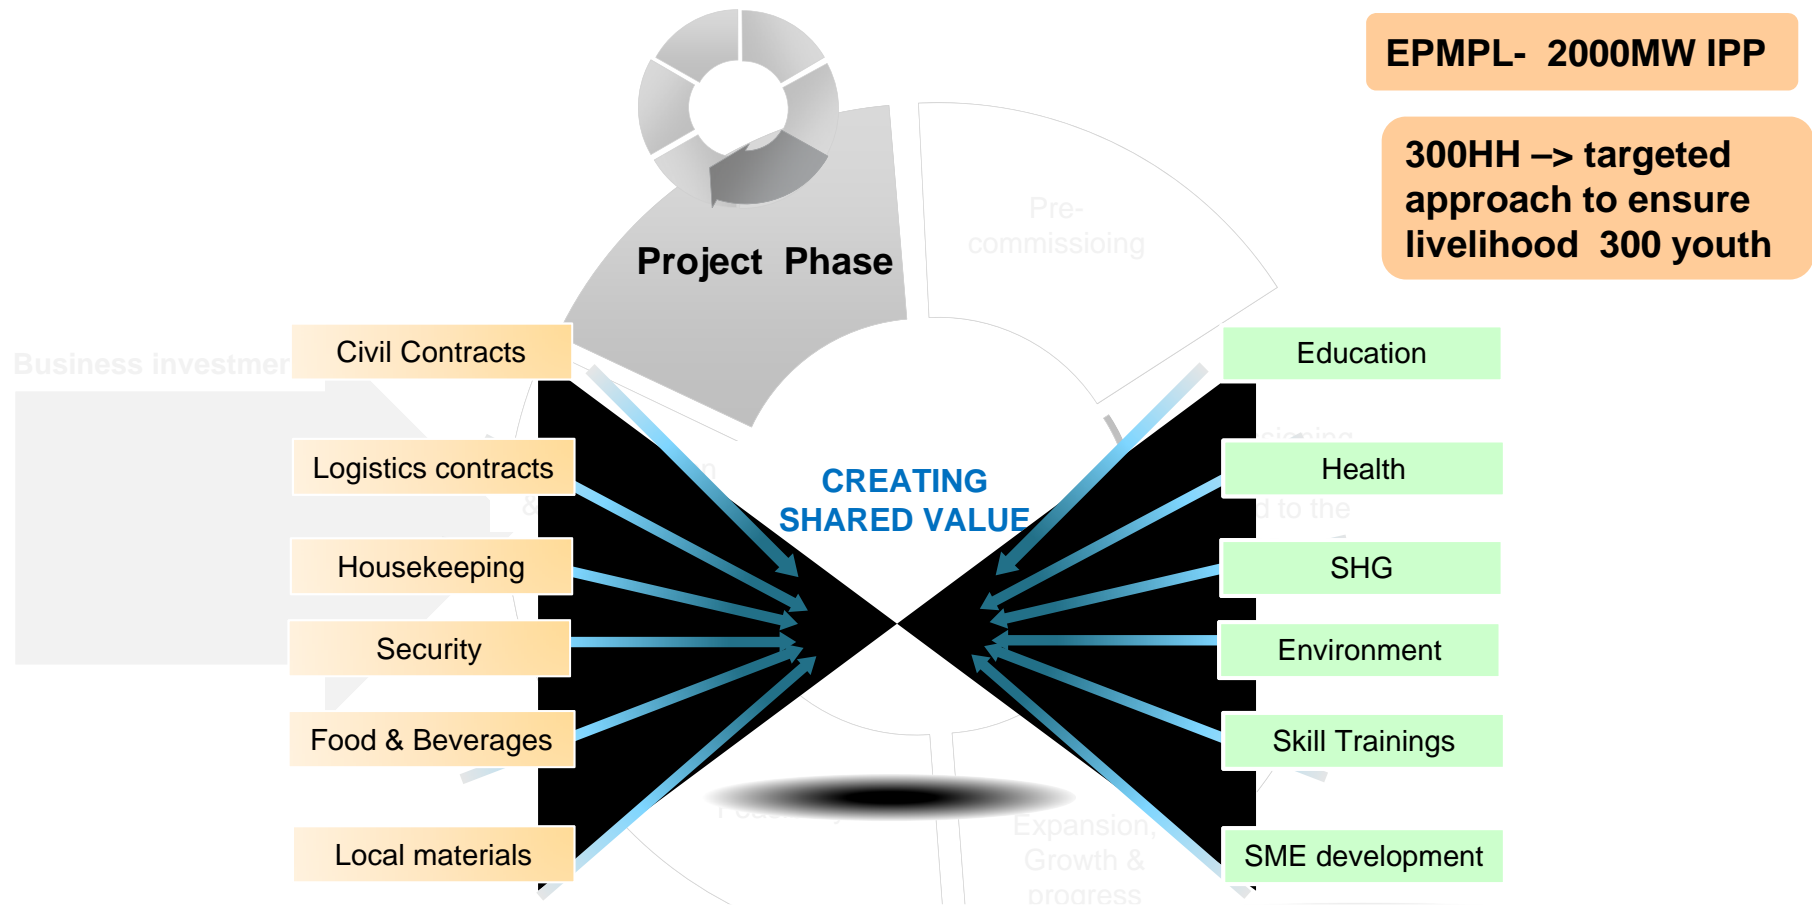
EPMPL- 2000MW IPP

300HH –> targeted approach to ensure livelihood 300 youth

Project Phase

Pre-commissioing

Business investment

Civil Contracts

Logistics contracts

Housekeeping

Security

Food & Beverages

Local materials

CREATING SHARED VALUE

Education

Health

SHG

Environment

Skill Trainings

SME development

Expansion, Growth & progress